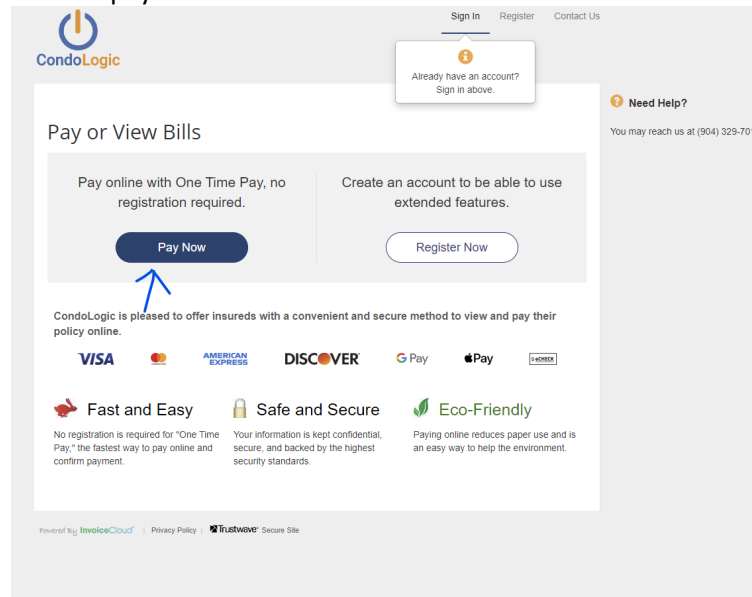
CondoLogic

Sign In Register Contact Us

Already have an account? Sign in above.

Need Help?

You may reach us at (904) 329-70

Pay or View Bills

Pay online with One Time Pay, no registration required.

Pay Now

Create an account to be able to use extended features.

Register Now

CondoLogic is pleased to offer insureds with a convenient and secure method to view and pay their policy online.

VISA AMERICAN EXPRESS DISCOVER G Pay Pay eCHECK

Fast and Easy

No registration is required for "One Time Pay," the fastest way to pay online and confirm payment.

Safe and Secure

Your information is kept confidential, secure, and backed by the highest security standards.

Eco-Friendly

Paying online reduces paper use and is an easy way to help the environment.

Powered By InvoiceCloud | Privacy Policy | Trustwave Secure Site